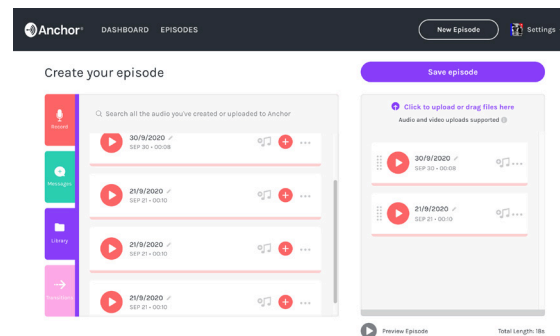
Anchor DASHBOARD EPISODES

New Episode Settings

Create your episode

Save episode

Record

Messages

Library

Transitions

Search all the audio you've created or uploaded to Anchor

30/9/2020
SEP 30 • 00:08

21/9/2020
SEP 21 • 00:10

21/9/2020
SEP 21 • 00:10

21/9/2020
SEP 21 • 00:10

Click to upload or drag files here
Audio and video uploads supported

30/9/2020
SEP 30 • 00:08

21/9/2020
SEP 21 • 00:10

Preview Episode

Total Length: 18s